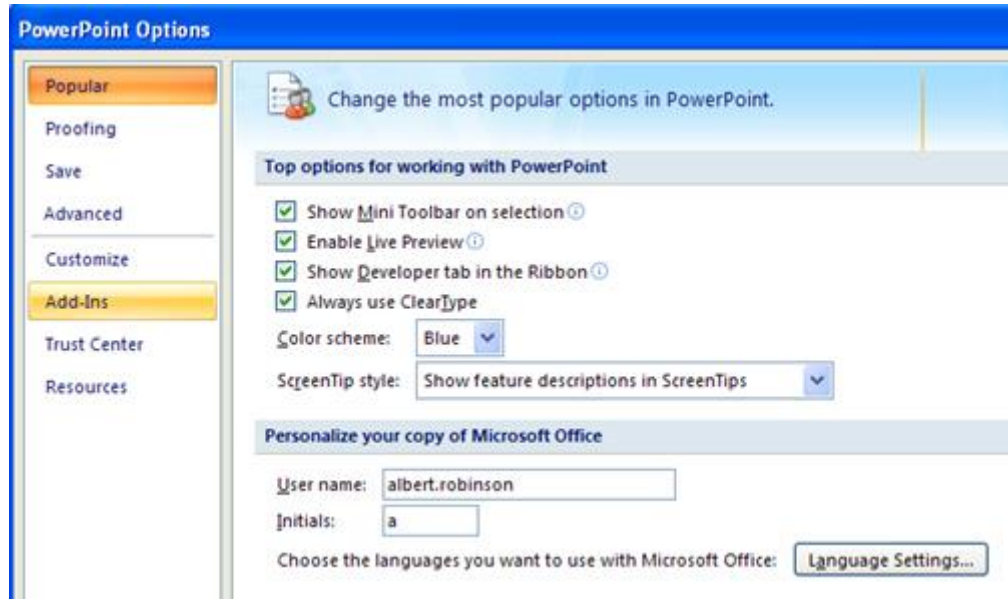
PowerPoint Options

Popular
Proofing
Save
Advanced
Customize
Add-Ins
Trust Center
Resources

Change the most popular options in PowerPoint.

Top options for working with PowerPoint

Show Mini Toolbar on selection
Enable Live Preview
Show Developer tab in the Ribbon
Always use ClearType

Color scheme: Blue

ScreenTip style: Show feature descriptions in ScreenTips

Personalize your copy of Microsoft Office

User name: albert.robinson

Initials: a

Choose the languages you want to use with Microsoft Office: Language Settings...